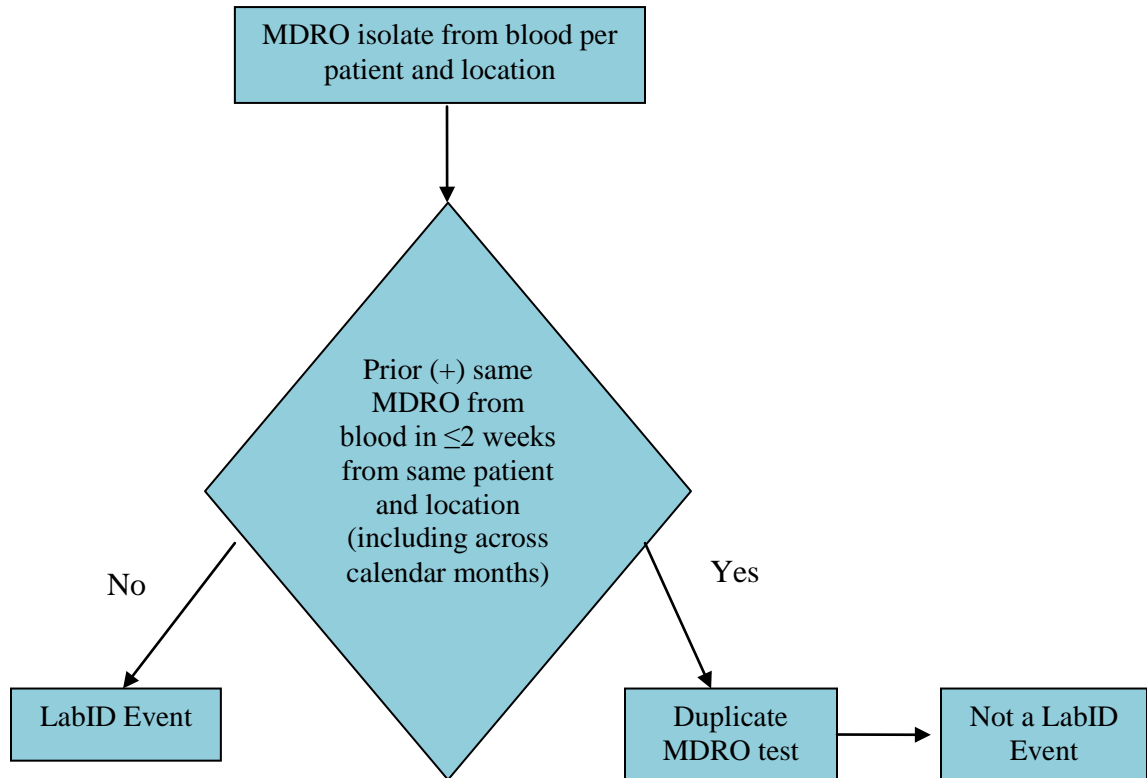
MDRO isolate from blood per patient and location

Prior (+) same MDRO from blood in $\leq$2 weeks from same patient and location (including across calendar months)

No

Yes

LabID Event

Duplicate MDRO test

Not a LabID Event